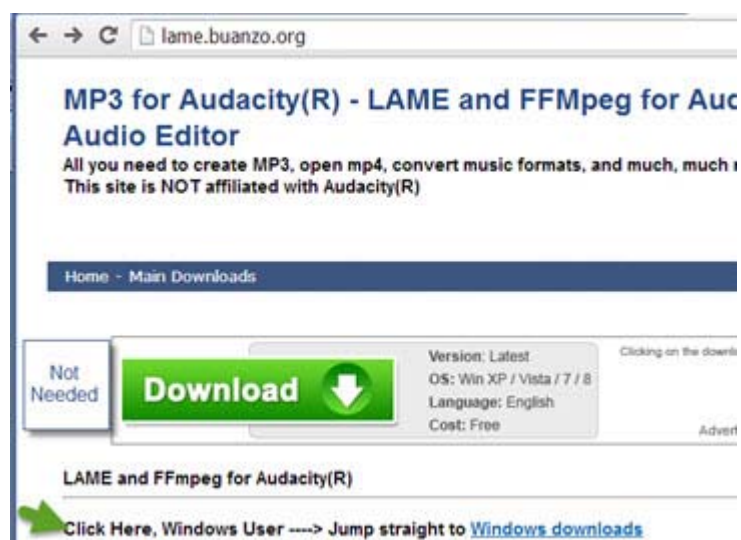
lame.buanzo.org

MP3 for Audacity(R) - LAME and FFMpeg for Auc
Audio Editor
All you need to create MP3, open mp4, convert music formats, and much, much r
This site is NOT affiliated with Audacity(R)

Home - Main Downloads

Not Needed

Download

Version: Latest
OS: Win XP / Vista / 7 / 8
Language: English
Cost: Free

Clicking on the downl

Advert

LAME and FFmpeg for Audacity(R)

Click Here, Windows User ----> Jump straight to Windows downloads